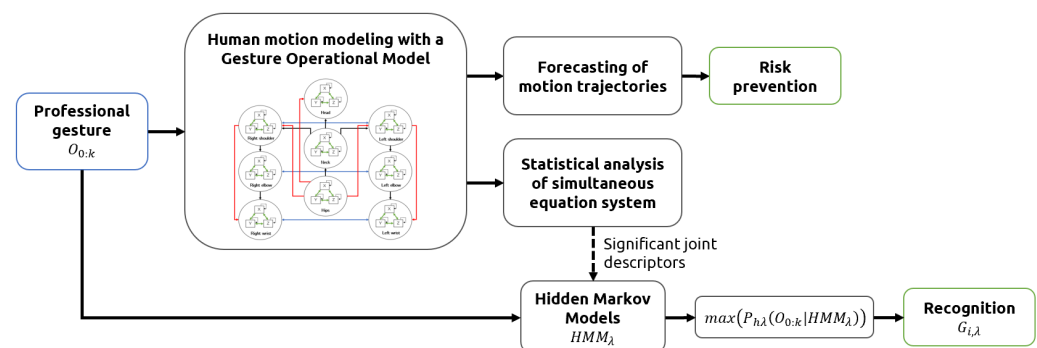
Professional gesture
$O_{0:k}$

Human motion modeling with a Gesture Operational Model

Head

Right shoulder

Neck

Left shoulder

Right elbow

Left elbow

Hips

Right wrist

Left wrist

Forecasting of motion trajectories

Risk prevention

Statistical analysis of simultaneous equation system

Significant joint descriptors

Hidden Markov Models
$HMM_{\lambda}$

$max\left(P_{h\lambda}(O_{0:k}|HMM_{\lambda})\right)$

Recognition
$G_{i,\lambda}$